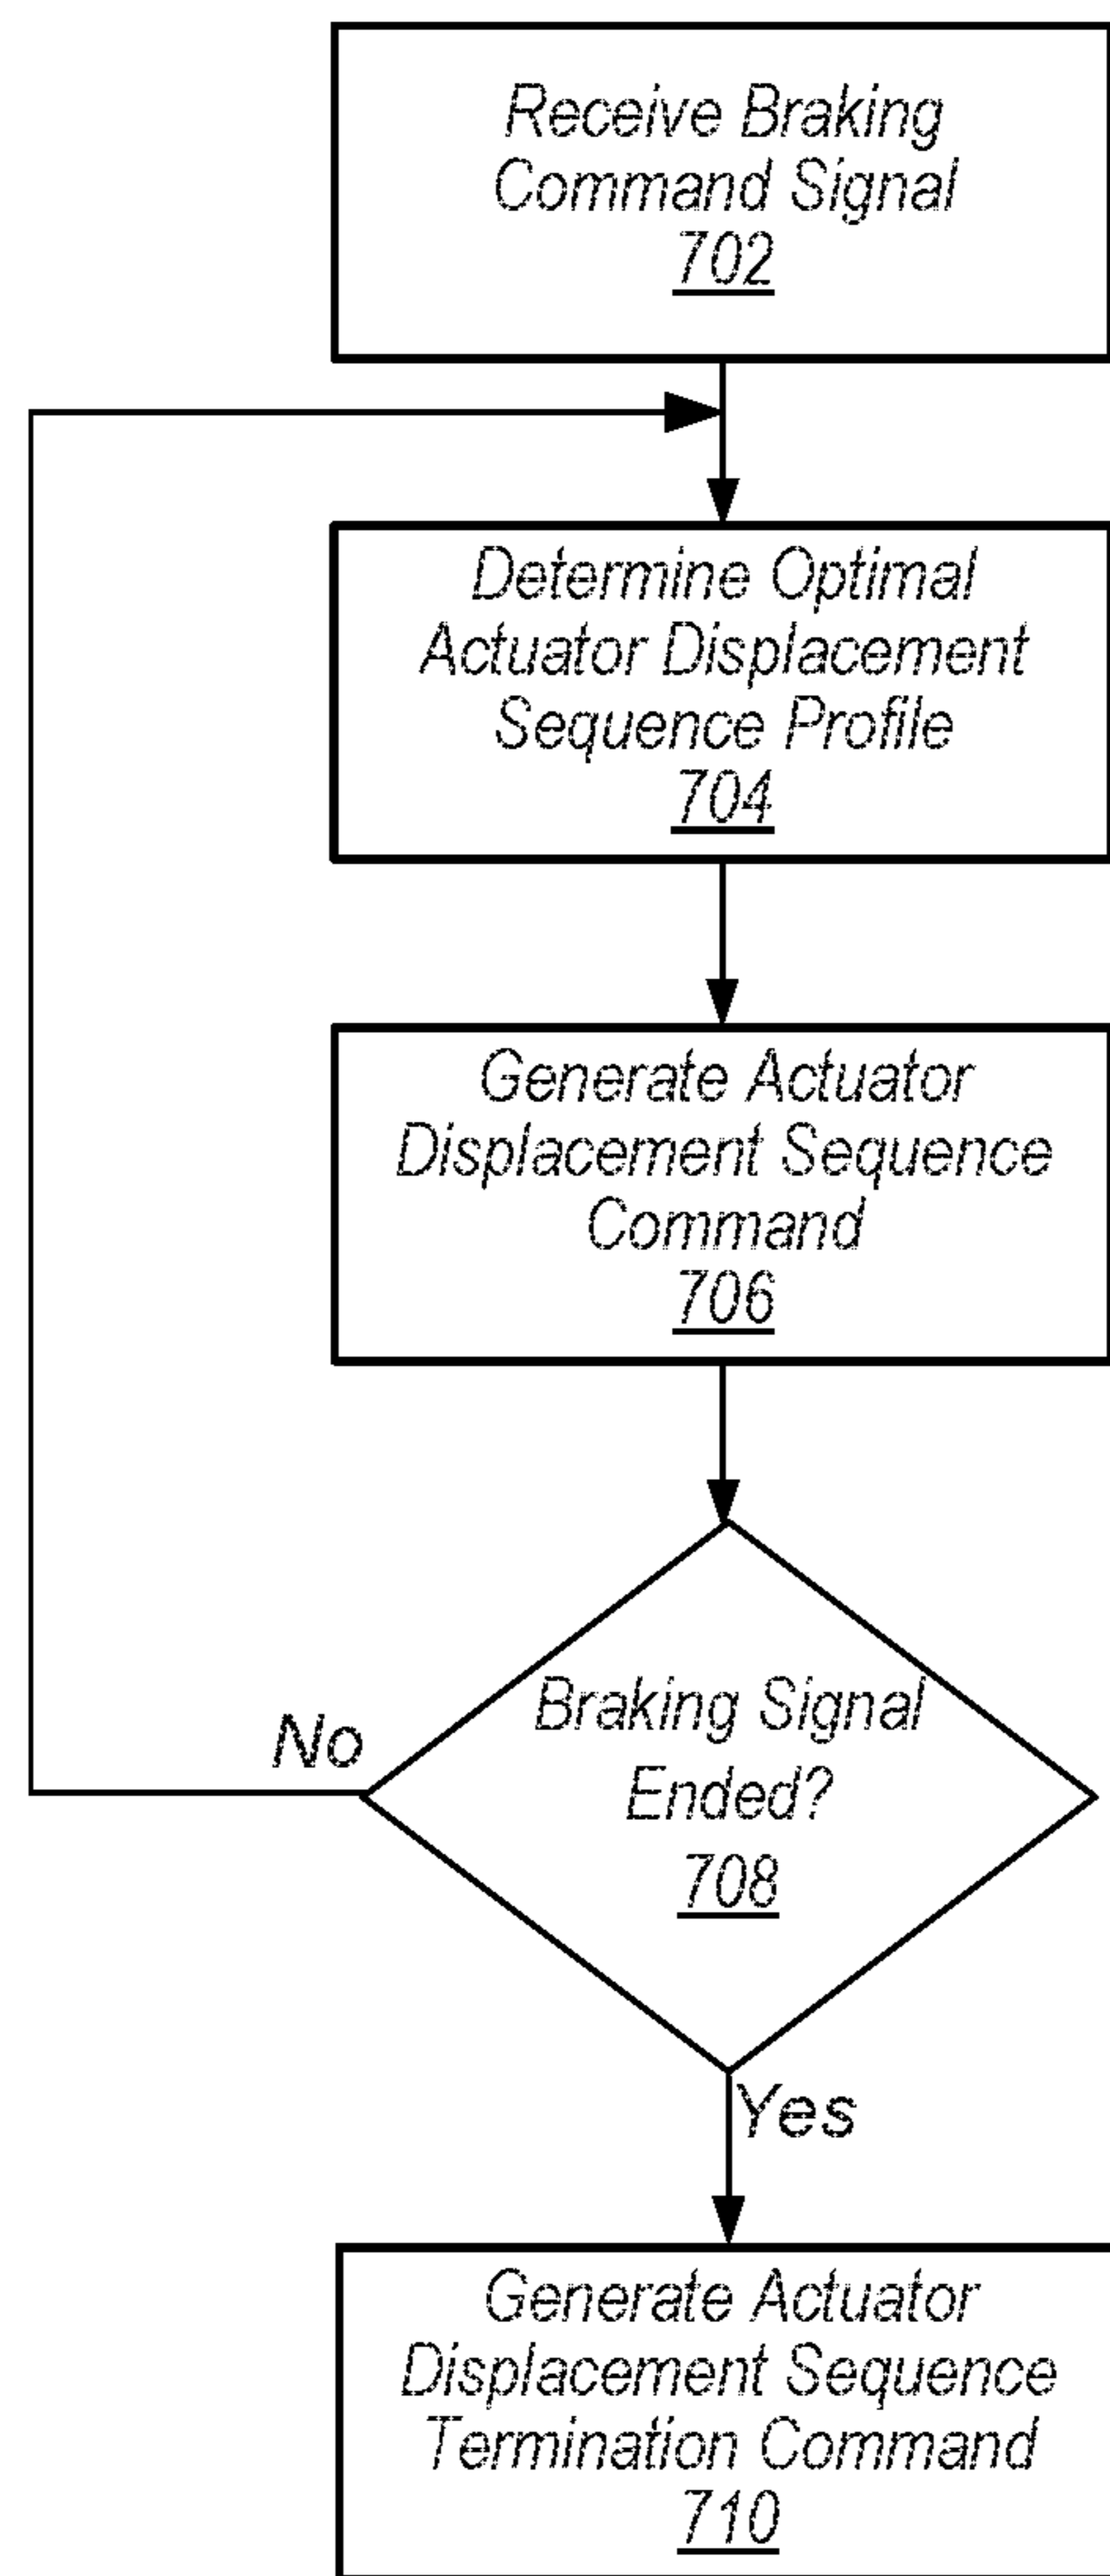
Receive Braking Command Signal
702

Determine Optimal Actuator Displacement Sequence Profile
704

Generate Actuator Displacement Sequence Command
706

Braking Signal Ended?
708

No

Yes

Generate Actuator Displacement Sequence Termination Command
710